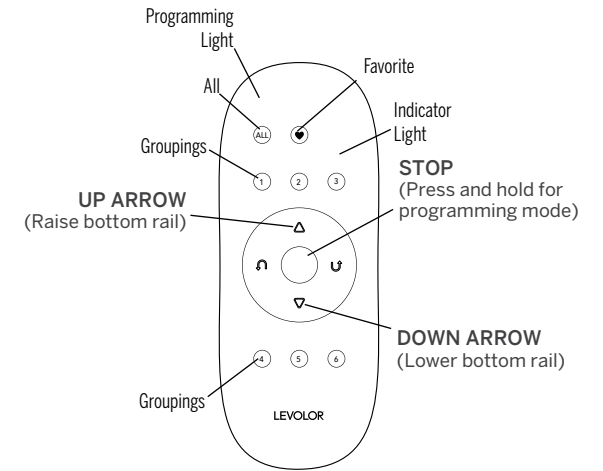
Programming Light

All

Favorite

Indicator Light

Groupings

ALL

1 2 3

STOP
(Press and hold for programming mode)

UP ARROW
(Raise bottom rail)

DOWN ARROW
(Lower bottom rail)

4 5 6

Groupings

LEVOLOR